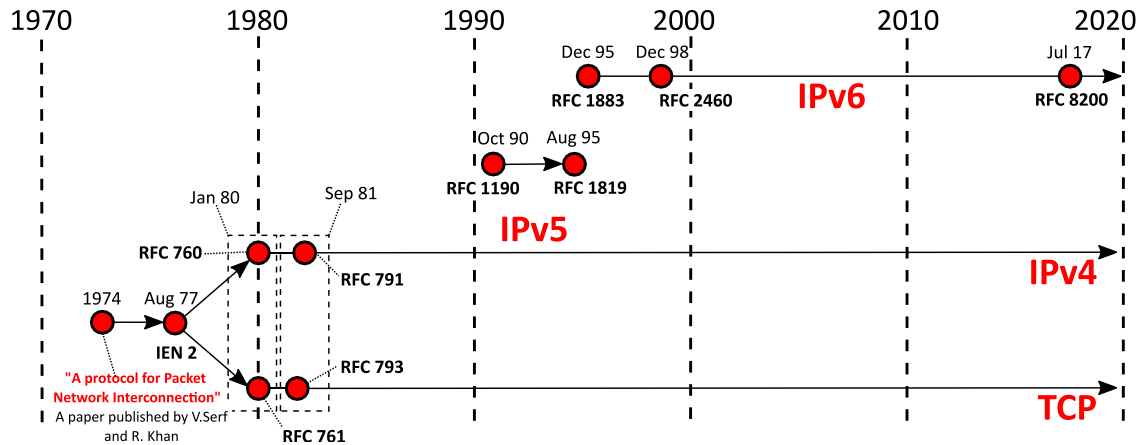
1970 1980 1990 2000 2010 2020

Dec 95 Dec 98 Jul 17
RFC 1883 RFC 2460 IPv6 RFC 8200

Oct 90 Aug 95
RFC 1190 RFC 1819

Jan 80 Sep 81
IPv5
RFC 760
RFC 791
IPv4

1974 Aug 77
IEN 2

"A protocol for Packet Network Interconnection"
A paper published by V.Serf and R. Khan

RFC 793
TCP
RFC 761